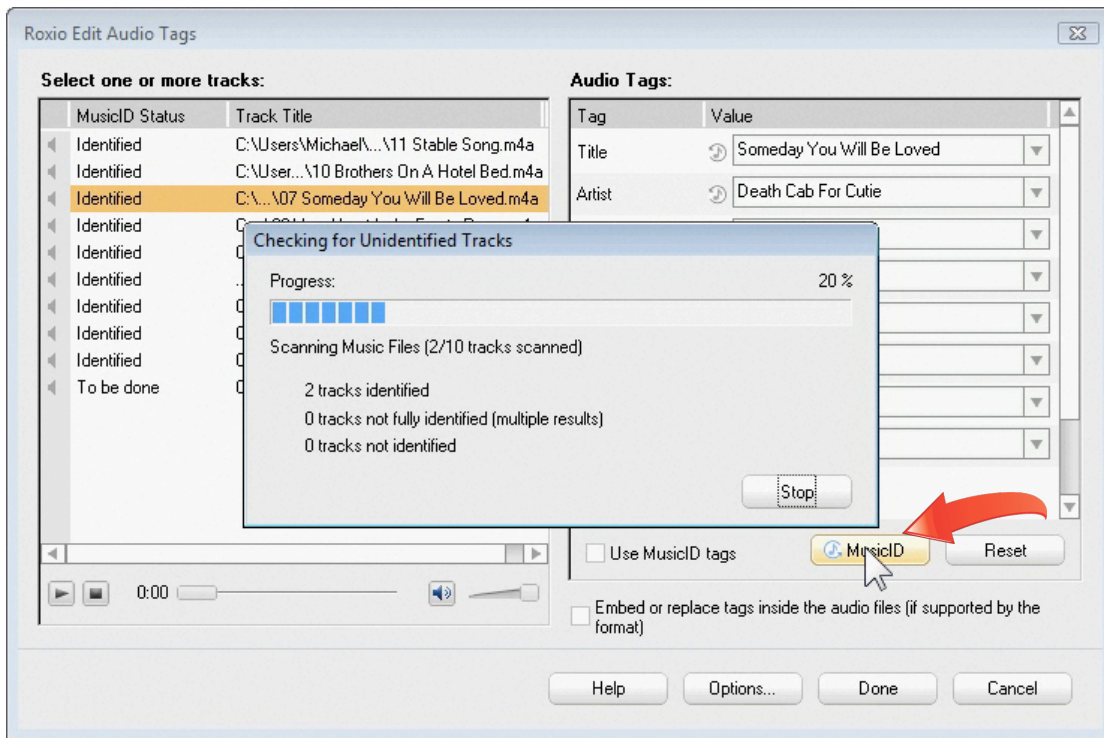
Roxio Edit Audio Tags

Select one or more tracks:

| MusicID Status | Track Title |
|---|---|
| Identified | C:\Users\Michael\...\11 Stable Song.m4a |
| Identified | C:\User...\10 Brothers On A Hotel Bed.m4a |
| Identified | C:\...\07 Someday You Will Be Loved.m4a |
| Identified | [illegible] |
| Identified | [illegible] |
| Identified | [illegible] |
| Identified | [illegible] |
| Identified | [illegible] |
| Identified | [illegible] |
| To be done | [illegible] |

0:00

Audio Tags:

| Tag | Value |
|---|---|
| Title | Someday You Will Be Loved |
| Artist | Death Cab For Cutie |

Checking for Unidentified Tracks

Progress: 20 %

Scanning Music Files (2/10 tracks scanned)

2 tracks identified
0 tracks not fully identified (multiple results)
0 tracks not identified

Stop

Use MusicID tags

MusicID

Reset

Embed or replace tags inside the audio files (if supported by the format)

Help

Options...

Done

Cancel